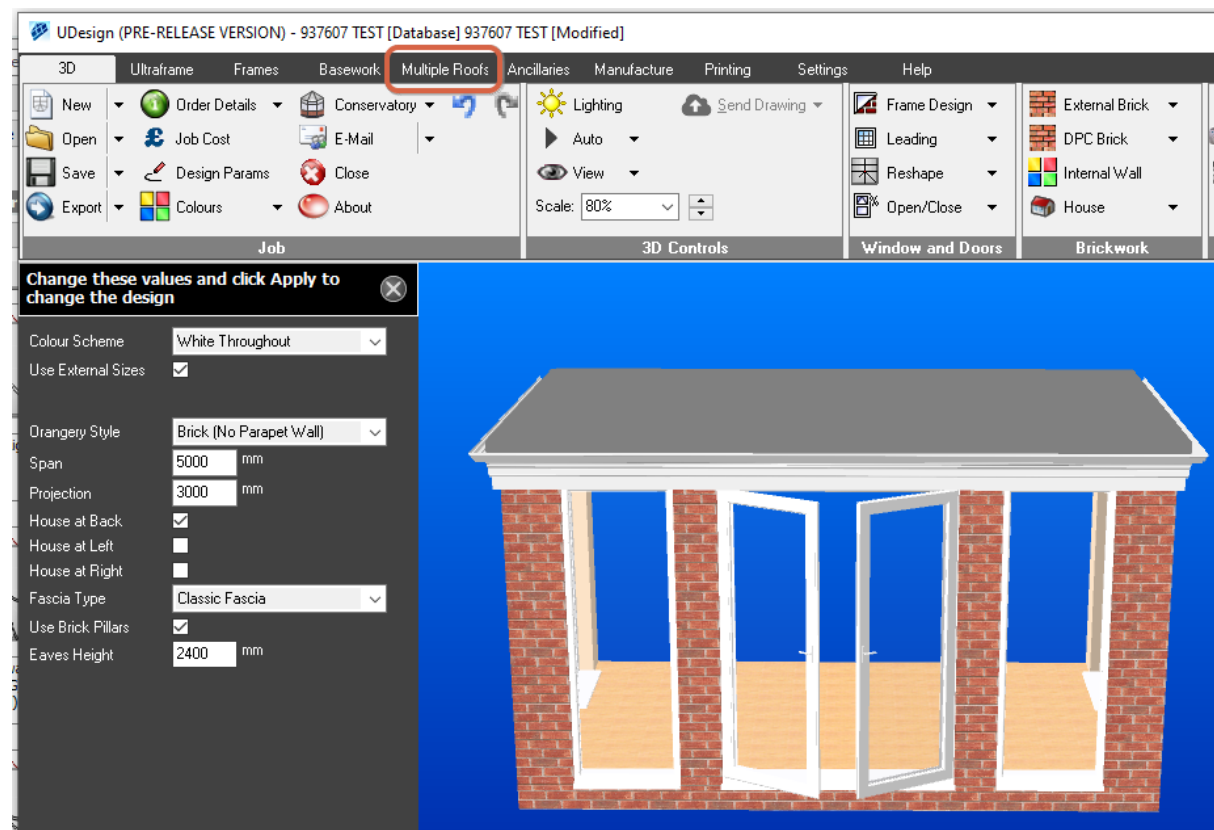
UDesign (PRE-RELEASE VERSION) - 937607 TEST [Database] 937607 TEST [Modified]

3D Ultraframe Frames Basework Multiple Roofs Ancillaries Manufacture Printing Settings Help

New Order Details Conservatory
Open Job Cost E-Mail
Save Design Params Close
Export Colours About
Job

Lighting Send Drawing
Auto
View
Scale: 80%
3D Controls

Frame Design
Leading
Reshape
Open/Close
Window and Doors

External Brick
DPC Brick
Internal Wall
House
Brickwork

Change these values and click Apply to change the design

| | | |
|---|---|---|
| Colour Scheme | White Throughout | |
| Use External Sizes | ☑ | |
| Orangery Style | Brick (No Parapet Wall) | |
| Span | 5000 | mm |
| Projection | 3000 | mm |
| House at Back | ☑ | |
| House at Left | ☐ | |
| House at Right | ☐ | |
| Fascia Type | Classic Fascia | |
| Use Brick Pillars | ☑ | |
| Eaves Height | 2400 | mm |